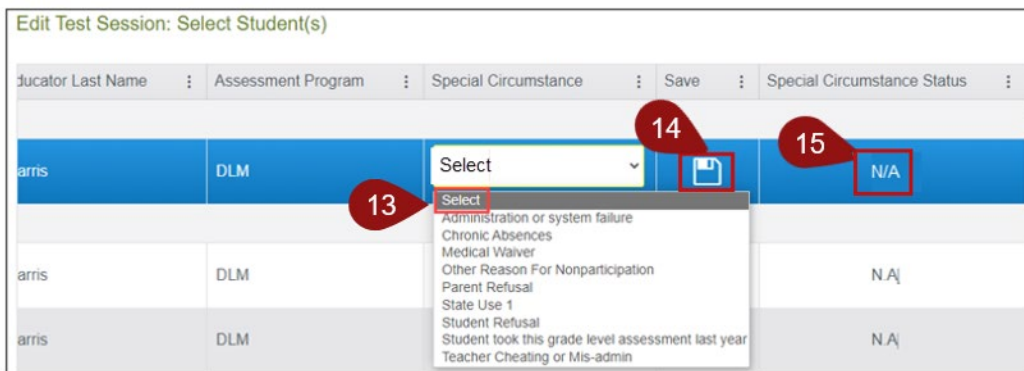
Edit Test Session: Select Student(s)

| ducator Last Name | Assessment Program | Special Circumstance | Save | Special Circumstance Status |
|---|---|---|---|---|
| arris | DLM | Select | | N/A |
| arris | DLM | | | N.A |
| arris | DLM | | | N.A |

14

15

13

Select
Administration or system failure
Chronic Absences
Medical Waiver
Other Reason For Nonparticipation
Parent Refusal
State Use 1
Student Refusal
Student took this grade level assessment last year
Teacher Cheating or Mis-admin